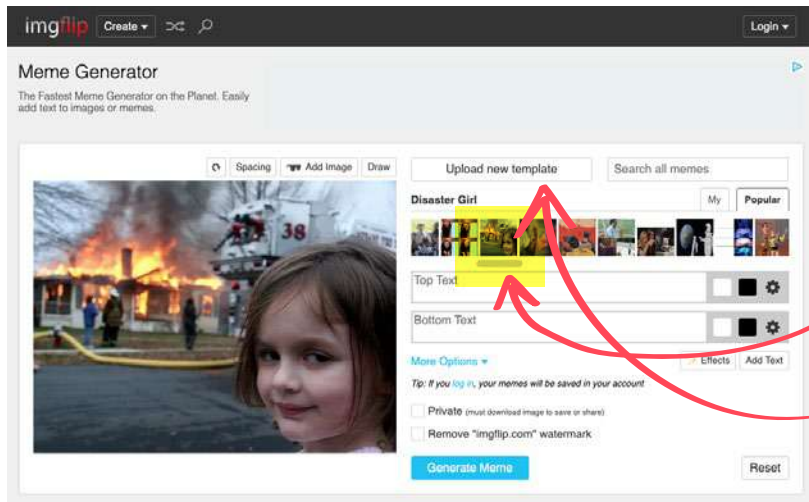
imgflip Create ▾

Login ▾

Meme Generator

The Fastest Meme Generator on the Planet. Easily add text to images or memes.

Spacing Add Image Draw

38

Upload new template

Search all memes

Disaster Girl

My Popular

Top Text

Bottom Text

More Options ▾

Effects Add Text

Tip: If you log in, your memes will be saved in your account

Private (must download image to save or share)

Remove "imgflip.com" watermark

Generate Meme

Reset